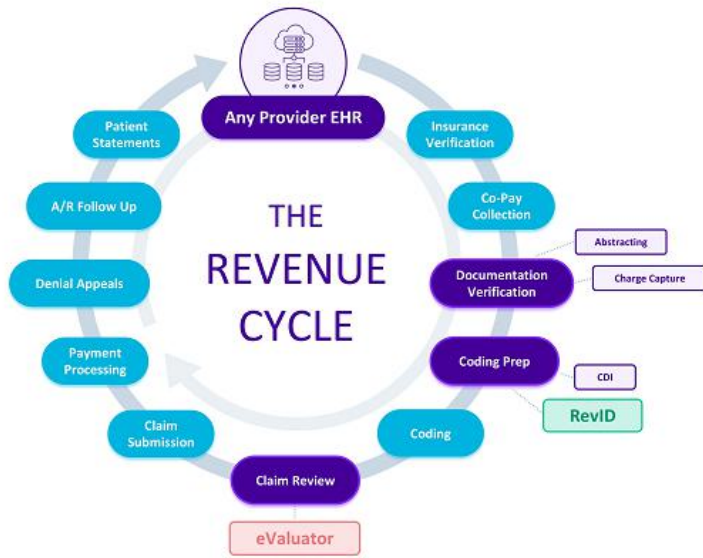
Any Provider EHR

Insurance Verification

Co-Pay Collection

Abstracting

Documentation Verification

Charge Capture

Coding Prep

CDI

RevID

Coding

Claim Review

eValuator

Claim Submission

Payment Processing

Denial Appeals

A/R Follow Up

Patient Statements

THE REVENUE CYCLE